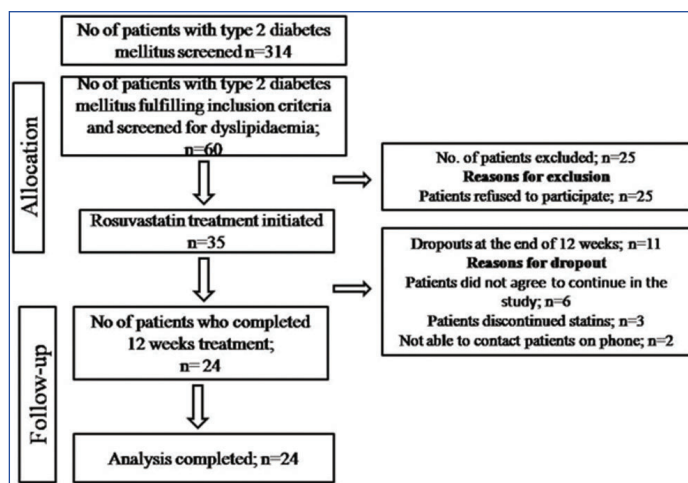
No of patients with type 2 diabetes mellitus screened n=314

Allocation

No of patients with type 2 diabetes mellitus fulfilling inclusion criteria and screened for dyslipidaemia; n=60

No. of patients excluded; n=25
Reasons for exclusion
Patients refused to participate; n=25

Rosuvastatin treatment initiated n=35

Dropouts at the end of 12 weeks; n=11
Reasons for dropout
Patients did not agree to continue in the study; n=6
Patients discontinued statins; n=3
Not able to contact patients on phone; n=2

Follow-up

No of patients who completed 12 weeks treatment; n= 24

Analysis completed; n=24